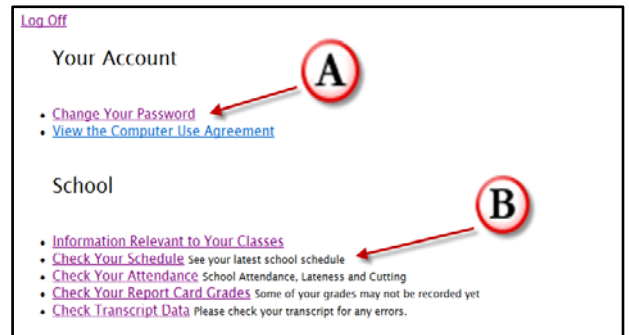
Log Off

Your Account

A

- Change Your Password
- View the Computer Use Agreement

School

B

- Information Relevant to Your Classes
- Check Your Schedule See your latest school schedule
- Check Your Attendance School Attendance, Lateness and Cutting
- Check Your Report Card Grades Some of your grades may not be recorded yet
- Check Transcript Data Please check your transcript for any errors.